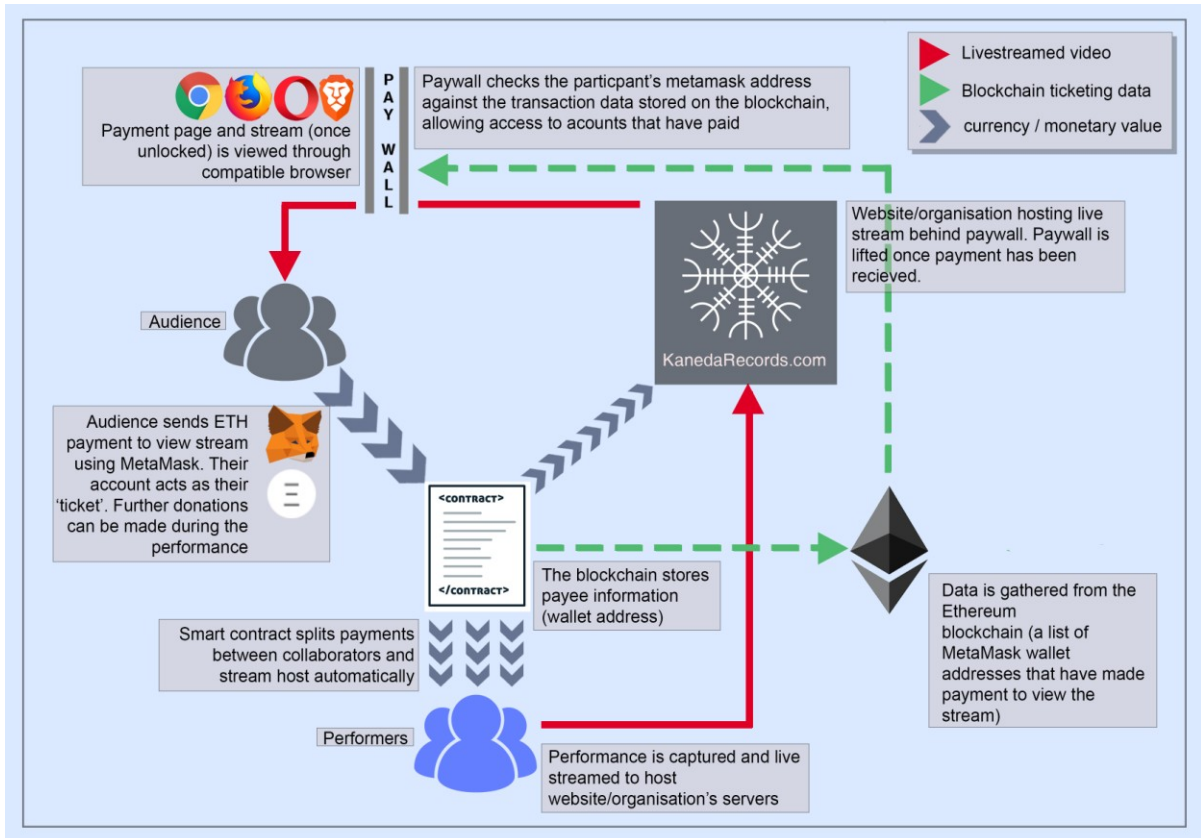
Livestreamed video
Blockchain ticketing data
currency / monetary value

Payment page and stream (once unlocked) is viewed through compatible browser

P
A
Y
W
A
L
L

Paywall checks the particpant's metamask address against the transaction data stored on the blockchain, allowing access to acounts that have paid

Website/organisation hosting live stream behind paywall. Paywall is lifted once payment has been recieved.

KanedaRecords.com

Audience

Audience sends ETH payment to view stream using MetaMask. Their account acts as their 'ticket'. Further donations can be made during the performance

<CONTRACT>
</CONTRACT>

The blockchain stores payee information (wallet address)

Data is gathered from the Ethereum blockchain (a list of MetaMask wallet addresses that have made payment to view the stream)

Smart contract splits payments between collaborators and stream host automatically

Performers

Performance is captured and live streamed to host website/organisation's servers